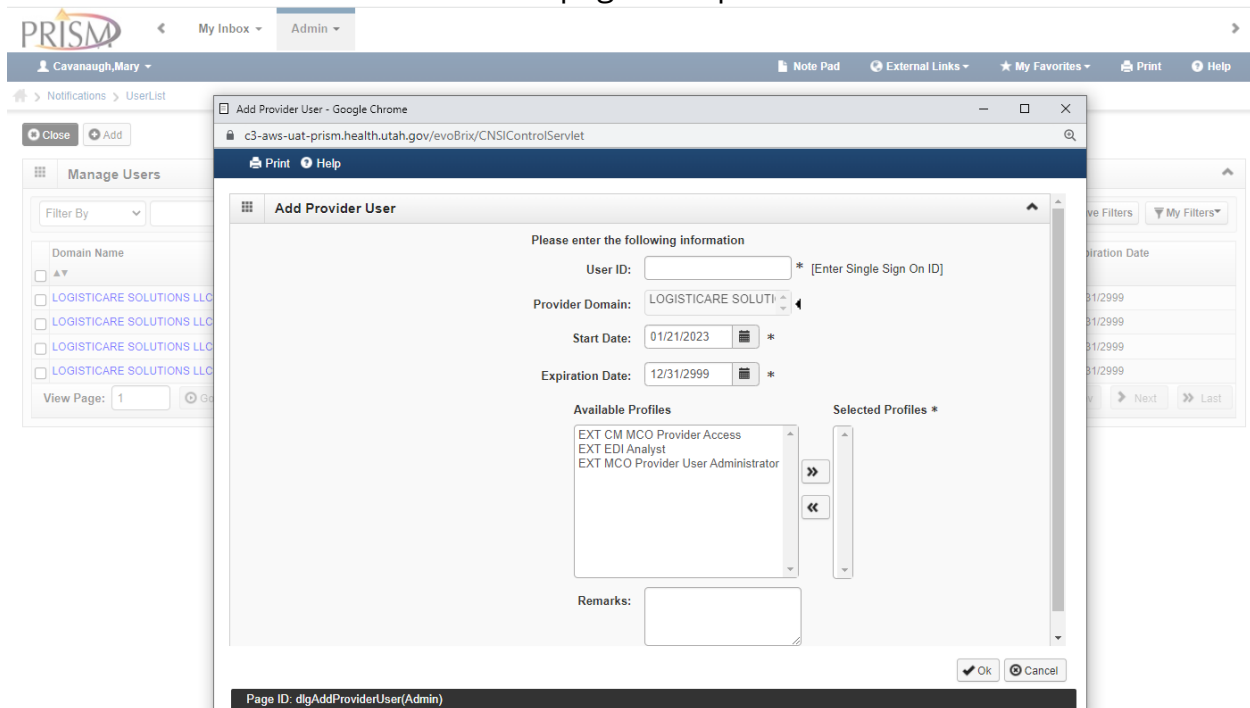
PRISM
My Inbox
Admin
Cavanaugh,Mary
Note Pad
External Links
My Favorites
Print
Help
Notifications > UserList
Close
Add
Manage Users
Filter By
Domain Name
LOGISTICARE SOLUTIONS LLC
LOGISTICARE SOLUTIONS LLC
LOGISTICARE SOLUTIONS LLC
LOGISTICARE SOLUTIONS LLC
View Page: 1
ve Filters
My Filters
piration Date
31/2999
31/2999
31/2999
31/2999
Next
Last

Add Provider User - Google Chrome
c3-aws-uat-prism.health.utah.gov/evoBrix/CNSIControlServlet
Print
Help
Add Provider User
Please enter the following information
User ID: * [Enter Single Sign On ID]
Provider Domain: LOGISTICARE SOLUTI
Start Date: 01/21/2023 *
Expiration Date: 12/31/2999 *
Available Profiles
Selected Profiles *
EXT CM MCO Provider Access
EXT EDI Analyst
EXT MCO Provider User Administrator
Remarks:
Ok
Cancel
Page ID: dlgAddProviderUser(Admin)